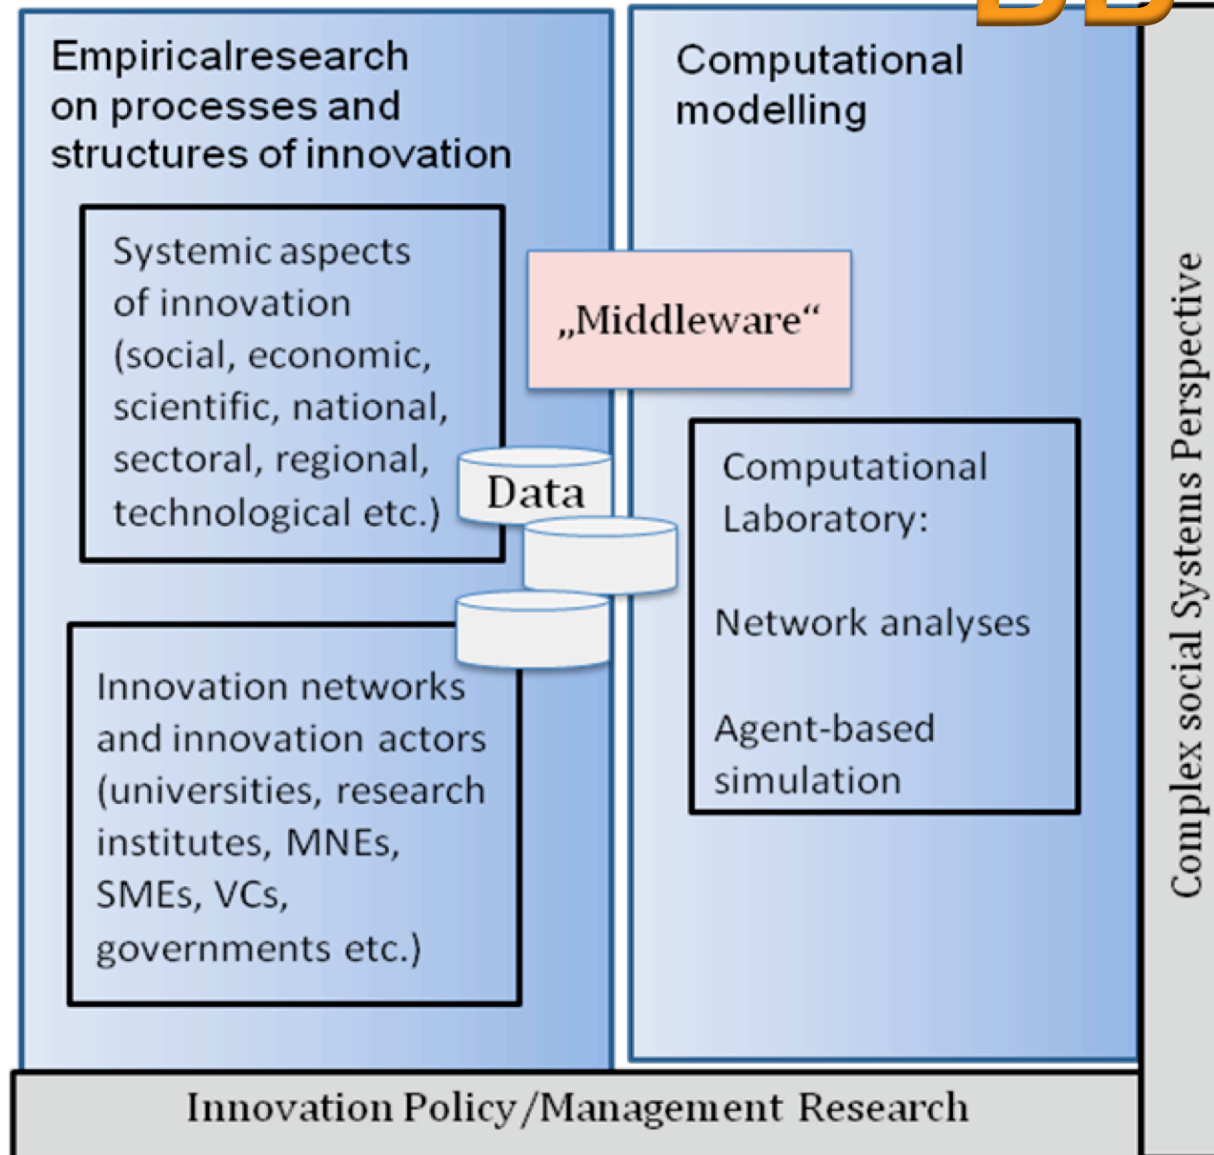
Empiricalresearch on processes and structures of innovation

Systemic aspects of innovation (social, economic, scientific, national, sectoral, regional, technological etc.)

Data

Innovation networks and innovation actors (universities, research institutes, MNEs, SMEs, VCs, governments etc.)

Computational modelling

„Middleware“

Computational Laboratory:

Network analyses

Agent-based simulation

Complex social Systems Perspective

Innovation Policy/Management Research